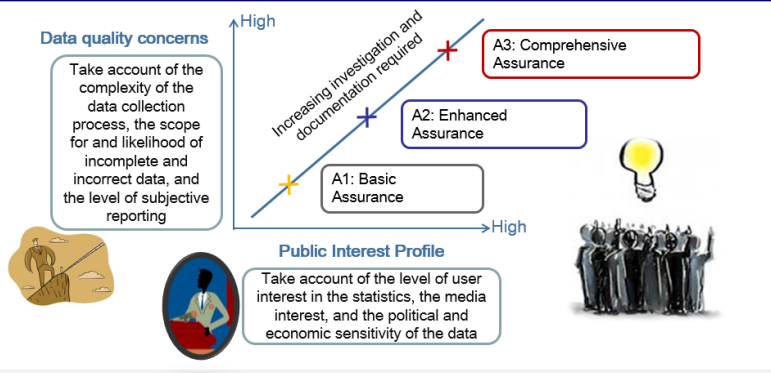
Data quality concerns

Take account of the complexity of the data collection process, the scope for and likelihood of incomplete and incorrect data, and the level of subjective reporting

High

Increasing investigation and documentation required

A3: Comprehensive Assurance

A2: Enhanced Assurance

A1: Basic Assurance

High

Public Interest Profile

Take account of the level of user interest in the statistics, the media interest, and the political and economic sensitivity of the data